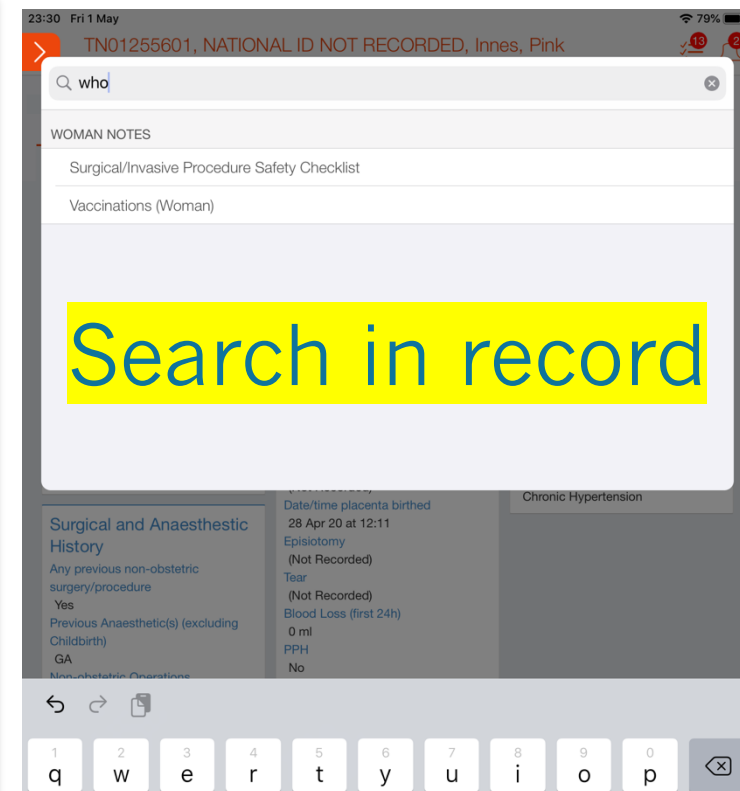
23:30 Fri 1 May
79%
TN01255601, NATIONAL ID NOT RECORDED, Innes, Pink
13
2

who

WOMAN NOTES
Surgical/Invasive Procedure Safety Checklist
Vaccinations (Woman)

Search in record

Chronic Hypertension

Surgical and Anaesthetic History
Any previous non-obstetric surgery/procedure
Yes
Previous Anaesthetic(s) (excluding Childbirth)
GA
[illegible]

Date/time placenta birthed
28 Apr 20 at 12:11
Episiotomy
(Not Recorded)
Tear
(Not Recorded)
Blood Loss (first 24h)
0 ml
PPH
No

1 q 2 w 3 e 4 r 5 t 6 y 7 u 8 i 9 o 0 p